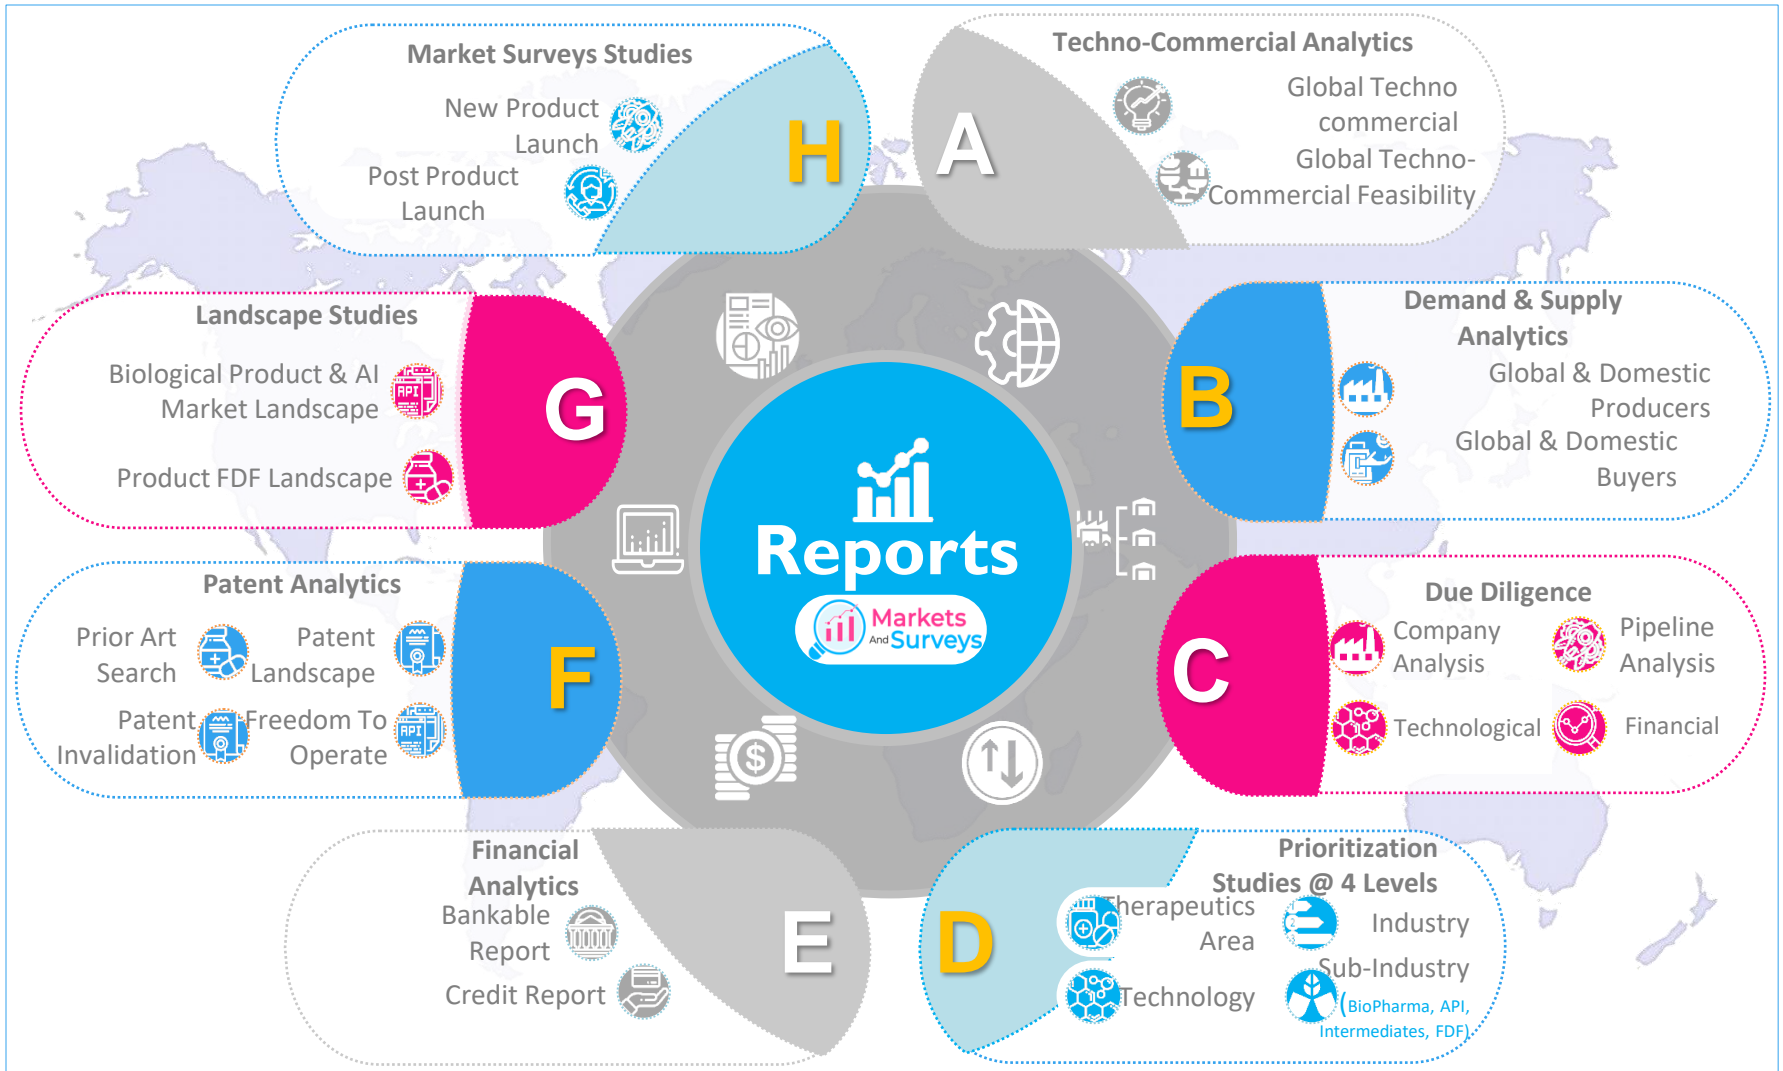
Market Surveys Studies

New Product Launch

Post Product Launch

H

A

Techno-Commercial Analytics

Global Techno commercial

Global Techno-Commercial Feasibility

Landscape Studies

Biological Product & AI Market Landscape

Product FDF Landscape

G

Demand & Supply Analytics

Global & Domestic Producers

Global & Domestic Buyers

B

Reports

Markets And Surveys

Patent Analytics

Prior Art Search

Patent Landscape

Patent Invalidation

Freedom To Operate

F

C

Due Diligence

Company Analysis

Pipeline Analysis

Technological

Financial

Financial Analytics

Bankable Report

Credit Report

E

D

Prioritization Studies @ 4 Levels

Therapeutics Area

Industry

Technology

Sub-Industry

(BioPharma, API, Intermediates, FDF)